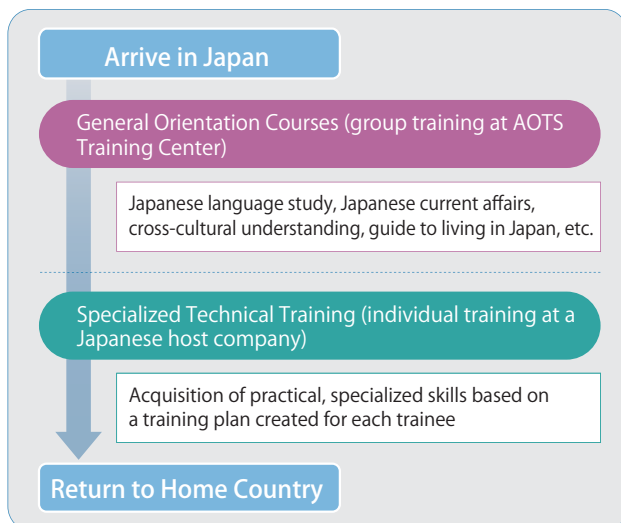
Arrive in Japan

General Orientation Courses (group training at AOTS Training Center)

Japanese language study, Japanese current affairs, cross-cultural understanding, guide to living in Japan, etc.

Specialized Technical Training (individual training at a Japanese host company)

Acquisition of practical, specialized skills based on a training plan created for each trainee

Return to Home Country